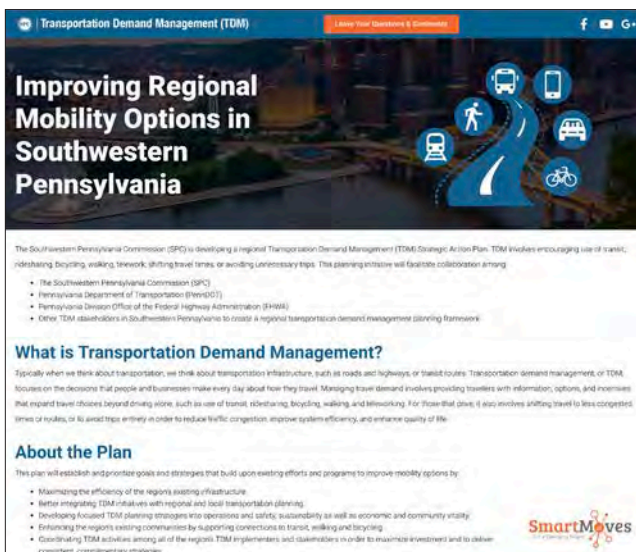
Transportation Demand Management (TDM)

Leave Your Questions & Comments

f G+

Improving Regional Mobility Options in Southwestern Pennsylvania

The Southwestern Pennsylvania Commission (SPC) is developing a regional Transportation Demand Management (TDM) Strategic Action Plan. TDM involves encouraging use of transit, ridesharing, bicycling, walking, telework, shifting travel times, or avoiding unnecessary trips. This planning initiative will facilitate collaboration among:

- The Southwestern Pennsylvania Commission (SPC)
- Pennsylvania Department of Transportation (PennDOT)
- Pennsylvania Division Office of the Federal Highway Administration (FHWA)
- Other TDM stakeholders in Southwestern Pennsylvania to create a regional transportation demand management planning framework

What is Transportation Demand Management?

Typically when we think about transportation, we think about transportation infrastructure, such as roads and highways, or transit routes. Transportation demand management, or TDM, focuses on the decisions that people and businesses make every day about how they travel. Managing travel demand involves providing travelers with information, options, and incentives that expand travel choices beyond driving alone, such as use of transit, ridesharing, bicycling, walking, and teleworking. For those that drive, it also involves shifting travel to less congested times or routes, or to avoid trips entirely in order to reduce traffic congestion, improve system efficiency, and enhance quality of life.

About the Plan

This plan will establish and prioritize goals and strategies that build upon existing efforts and programs to improve mobility options by:

- Maximizing the efficiency of the region's existing infrastructure
- Better integrating TDM initiatives with regional and local transportation planning
- Developing focused TDM planning strategies into operations and safety, sustainability as well as economic and community vitality
- Enhancing the region's existing communities by supporting connections to transit, walking and bicycling
- Coordinating TDM activities among all of the region's TDM implementers and stakeholders in order to maximize investment and to deliver consistent, complementary strategies

SmartMoves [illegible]